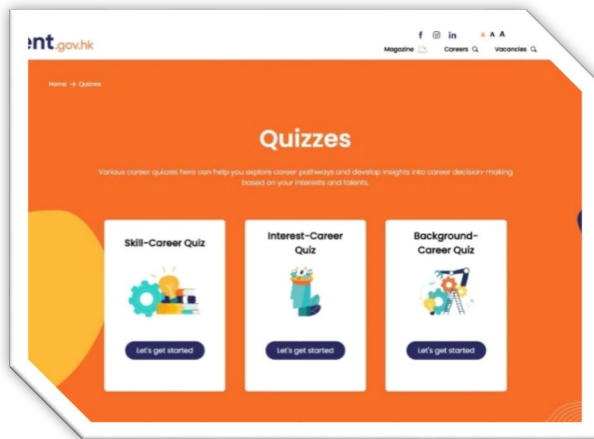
ent.gov.hk

f in A A A

Magazine Careers Vacancies

Home → Quizzes

Quizzes

Various career quizzes here can help you explore career pathways and develop insights into career decision-making based on your interests and talents.

Skill-Career Quiz

Let's get started

Interest-Career Quiz

Let's get started

Background-Career Quiz

Let's get started